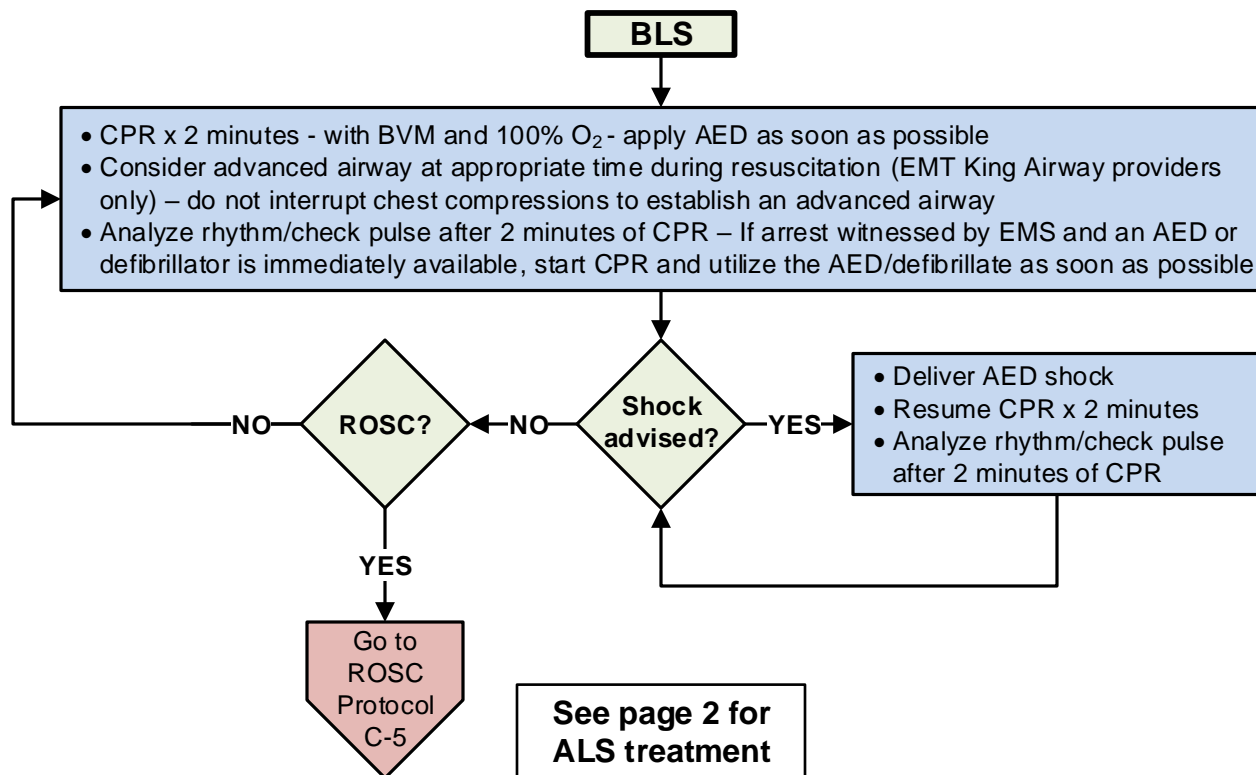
BLS

- CPR x 2 minutes - with BVM and 100% $O_2$ - apply AED as soon as possible
- Consider advanced airway at appropriate time during resuscitation (EMT King Airway providers only) – do not interrupt chest compressions to establish an advanced airway
- Analyze rhythm/check pulse after 2 minutes of CPR – If arrest witnessed by EMS and an AED or defibrillator is immediately available, start CPR and utilize the AED/defibrillate as soon as possible

NO
ROSC?
NO
Shock advised?
YES

- Deliver AED shock
- Resume CPR x 2 minutes
- Analyze rhythm/check pulse after 2 minutes of CPR

YES

Go to ROSC Protocol C-5

See page 2 for ALS treatment